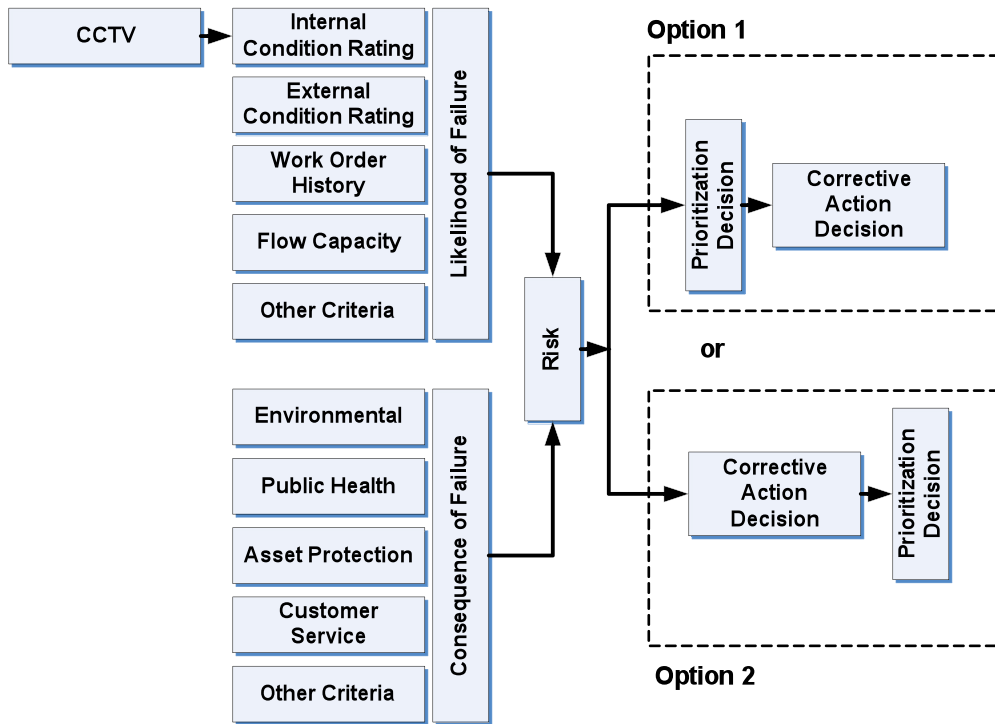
CCTV

Internal Condition Rating

External Condition Rating

Work Order History

Flow Capacity

Other Criteria

Likelihood of Failure

Environmental

Public Health

Asset Protection

Customer Service

Other Criteria

Consequence of Failure

Risk

Option 1

Prioritization Decision

Corrective Action Decision

or

Corrective Action Decision

Prioritization Decision

Option 2